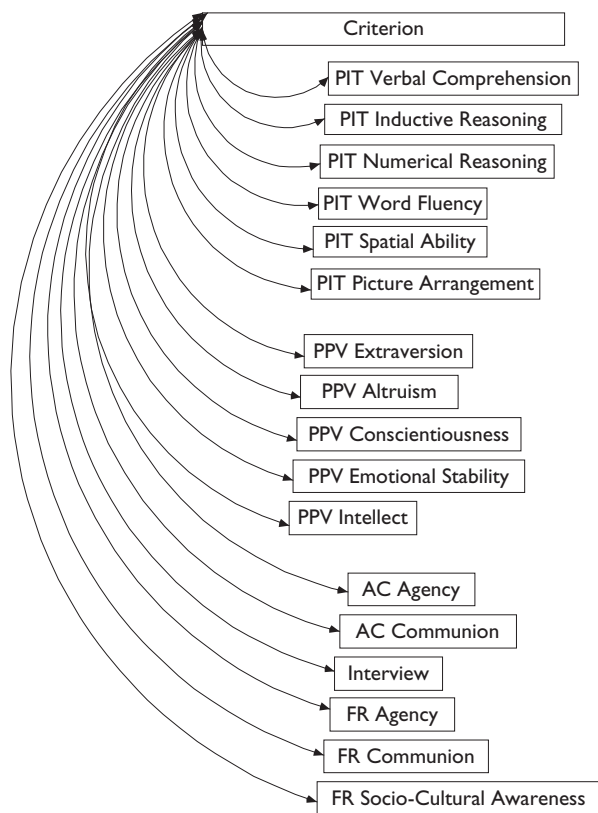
Criterion

PIT Verbal Comprehension

PIT Inductive Reasoning

PIT Numerical Reasoning

PIT Word Fluency

PIT Spatial Ability

PIT Picture Arrangement

PPV Extraversion

PPV Altruism

PPV Conscientiousness

PPV Emotional Stability

PPV Intellect

AC Agency

AC Communion

Interview

FR Agency

FR Communion

FR Socio-Cultural Awareness